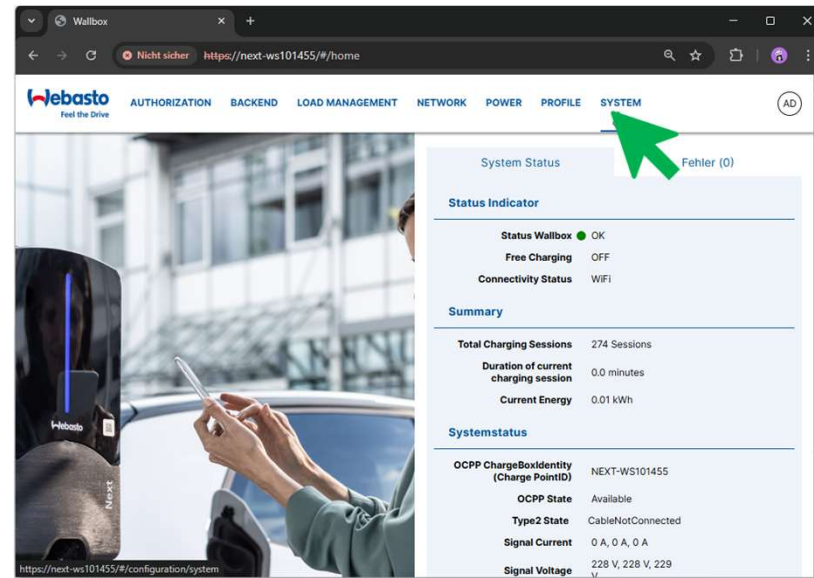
Wallbox
Nicht sicher https://next-ws101455/#/home

Webasto
Feel the Drive

AUTHORIZATION BACKEND LOAD MANAGEMENT NETWORK POWER PROFILE SYSTEM AD

System Status Fehler (0)

Status Indicator

| | |
|---|---|
| Status Wallbox | OK |
| Free Charging | OFF |
| Connectivity Status | WiFi |

Summary

| | |
|---|---|
| Total Charging Sessions | 274 Sessions |
| Duration of current charging session | 0.0 minutes |
| Current Energy | 0.01 kWh |

Systemstatus

| | |
|---|---|
| OCPP ChargeBoxIdentity (Charge PointID) | NEXT-WS101455 |
| OCPP State | Available |
| Type2 State | CableNotConnected |
| Signal Current | 0 A, 0 A, 0 A |
| Signal Voltage | 228 V, 228 V, 229 V |

Webasto
Next

https://next-ws101455/#/configuration/system